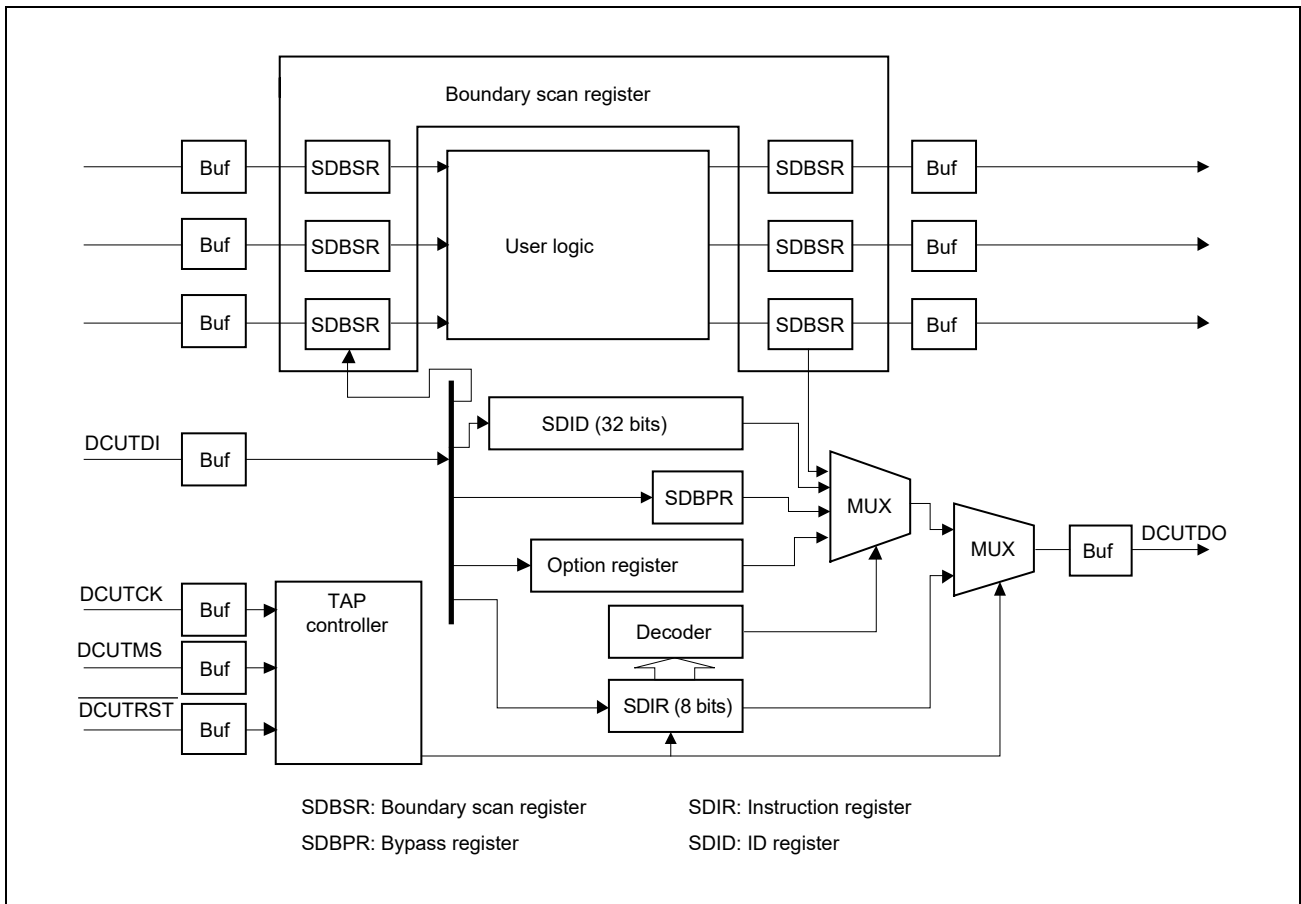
Boundary scan register

Buf
SDBSR
SDBSR
Buf

Buf
SDBSR
User logic
SDBSR
Buf

Buf
SDBSR
SDBSR
Buf

SDID (32 bits)

DCUTDI
Buf

SDBPR
MUX
MUX
Buf
DCUTDO

Option register

DCUTCK
Buf
TAP controller

DCUTMS
Buf

Decoder

$\overline{\text{DCUTRST}}$
Buf
SDIR (8 bits)

SDBSR: Boundary scan register
SDIR: Instruction register
SDBPR: Bypass register
SDID: ID register